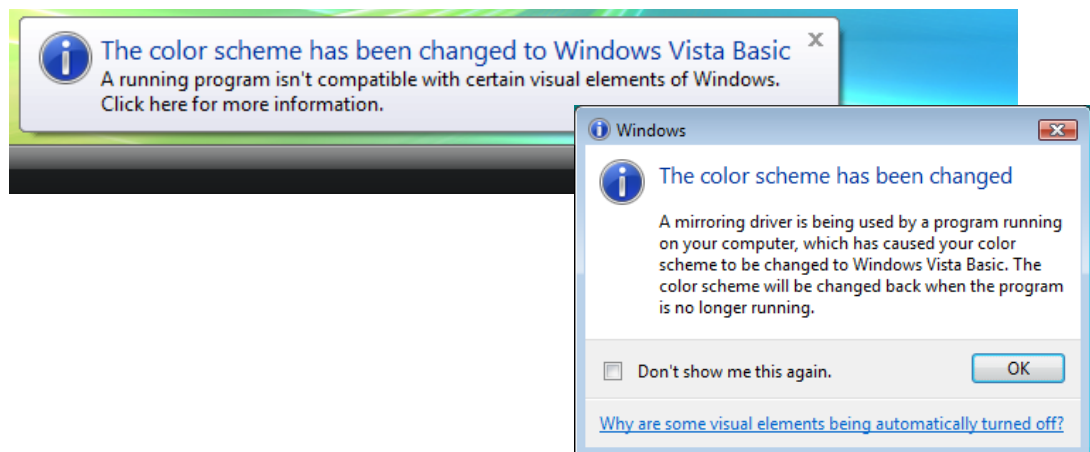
The color scheme has been changed to Windows Vista Basic
A running program isn't compatible with certain visual elements of Windows. Click here for more information.

Windows

The color scheme has been changed

A mirroring driver is being used by a program running on your computer, which has caused your color scheme to be changed to Windows Vista Basic. The color scheme will be changed back when the program is no longer running.

Don't show me this again.

OK

Why are some visual elements being automatically turned off?